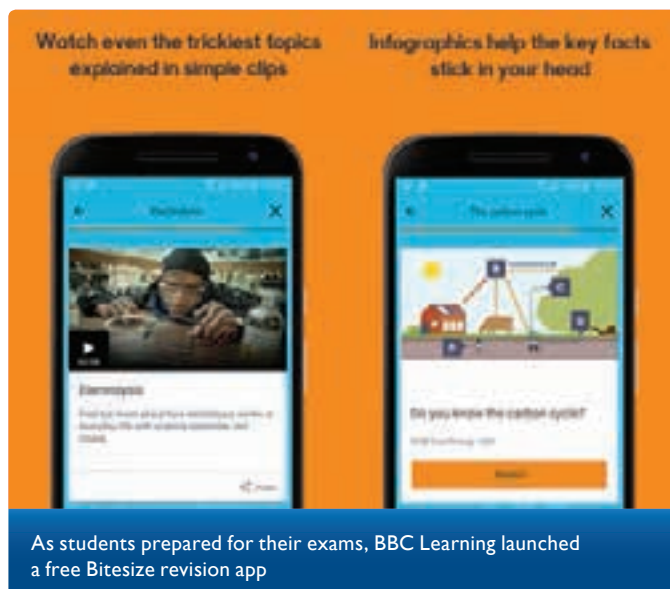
Watch even the trickiest topics explained in simple clips

Infographics help the key facts stick in your head

Electrolysis

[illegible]

Electrolysis

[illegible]

The carbon cycle

Do you know the carbon cycle?

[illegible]

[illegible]

As students prepared for their exams, BBC Learning launched a free Bitesize revision app